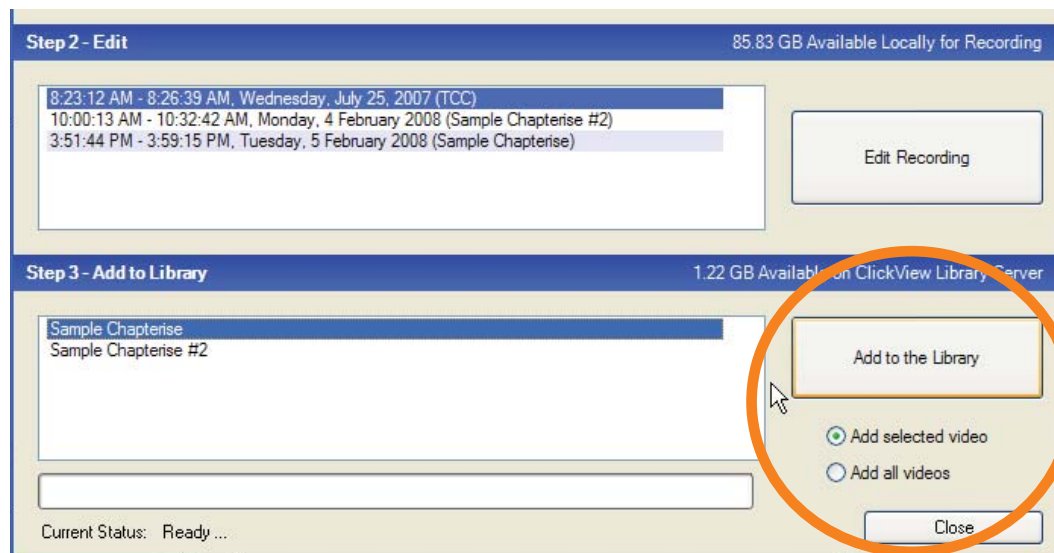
Step 2 - Edit
85.83 GB Available Locally for Recording

8:23:12 AM - 8:26:39 AM, Wednesday, July 25, 2007 (TCC)
10:00:13 AM - 10:32:42 AM, Monday, 4 February 2008 (Sample Chapterise #2)
3:51:44 PM - 3:59:15 PM, Tuesday, 5 February 2008 (Sample Chapterise)

Edit Recording

Step 3 - Add to Library
1.22 GB Availab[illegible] on ClickView Library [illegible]erver

Sample Chapterise
Sample Chapterise #2

Add to the Library

Add selected video
Add all videos

Current Status: Ready ...

Close